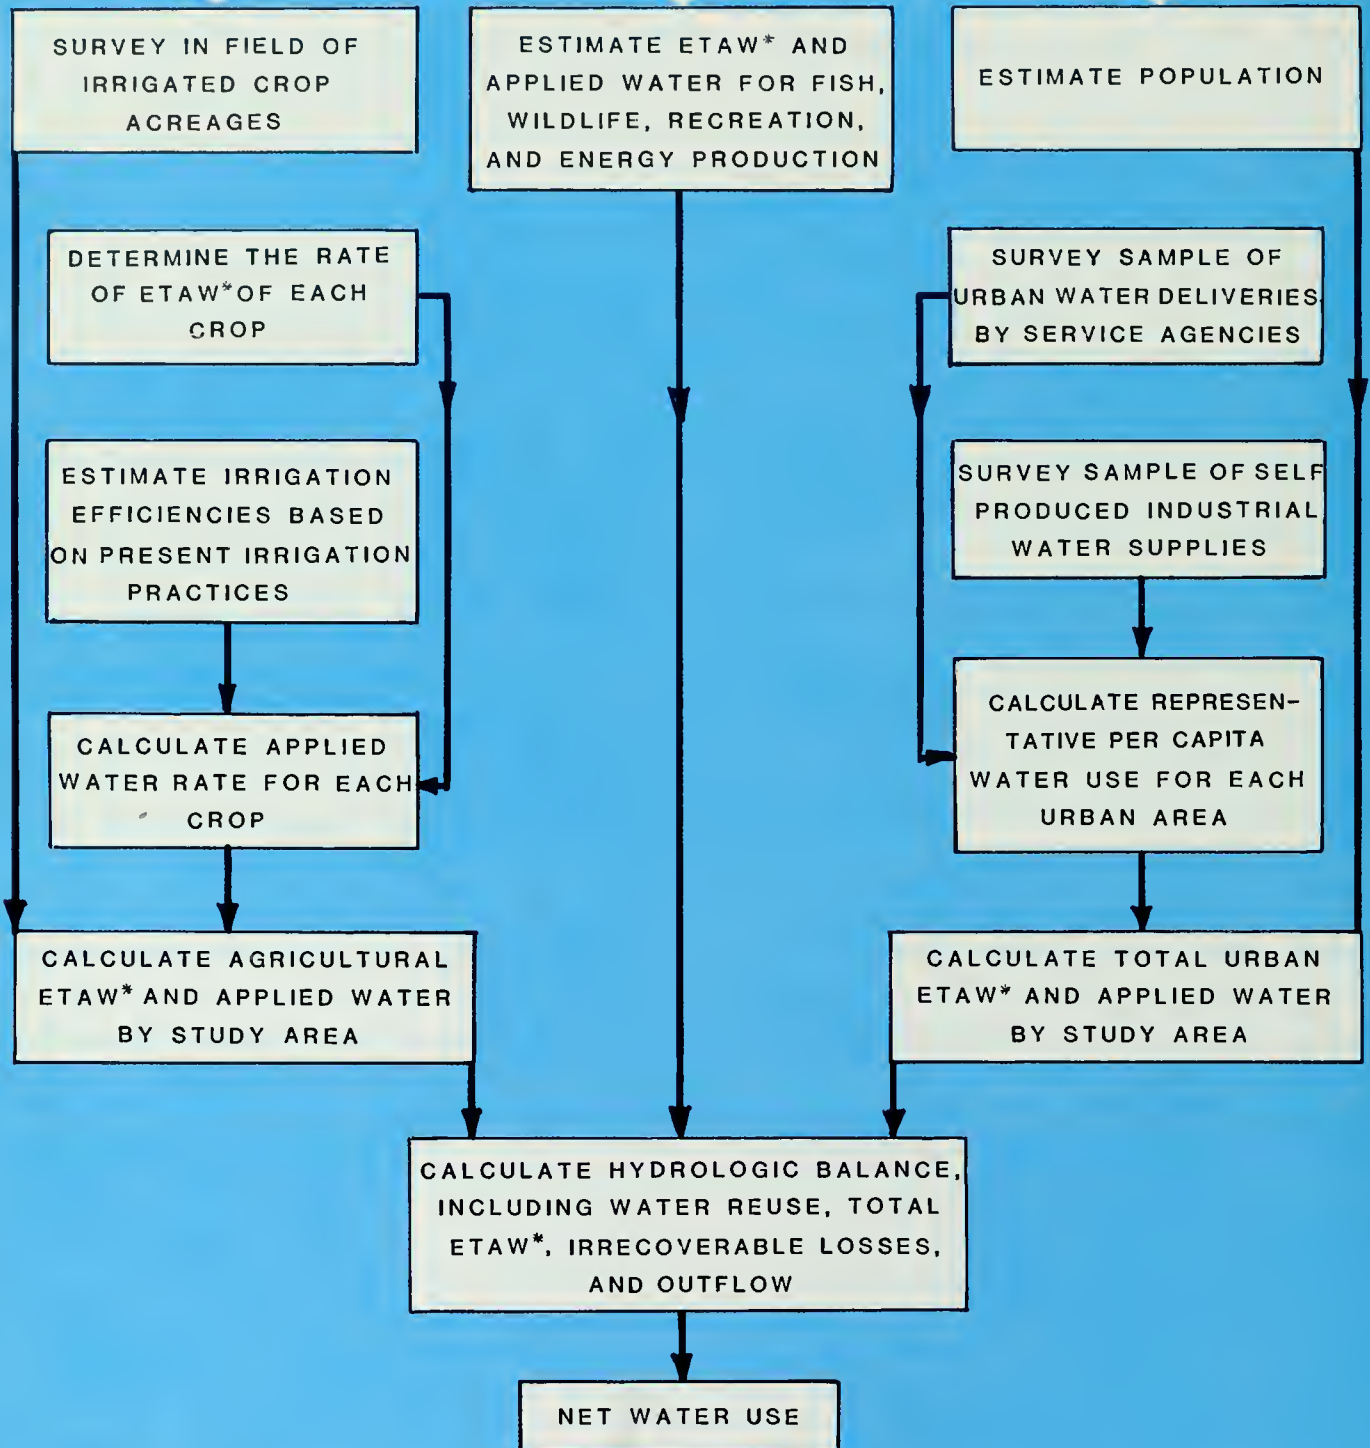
SURVEY IN FIELD OF IRRIGATED CROP ACREAGES

ESTIMATE ETAW* AND APPLIED WATER FOR FISH, WILDLIFE, RECREATION, AND ENERGY PRODUCTION

ESTIMATE POPULATION

DETERMINE THE RATE OF ETAW* OF EACH CROP

SURVEY SAMPLE OF URBAN WATER DELIVERIES BY SERVICE AGENCIES

ESTIMATE IRRIGATION EFFICIENCIES BASED ON PRESENT IRRIGATION PRACTICES

SURVEY SAMPLE OF SELF PRODUCED INDUSTRIAL WATER SUPPLIES

CALCULATE APPLIED WATER RATE FOR EACH CROP

CALCULATE REPRESENTATIVE PER CAPITA WATER USE FOR EACH URBAN AREA

CALCULATE AGRICULTURAL ETAW* AND APPLIED WATER BY STUDY AREA

CALCULATE TOTAL URBAN ETAW* AND APPLIED WATER BY STUDY AREA

CALCULATE HYDROLOGIC BALANCE, INCLUDING WATER REUSE, TOTAL ETAW*, IRRECOVERABLE LOSSES, AND OUTFLOW

NET WATER USE